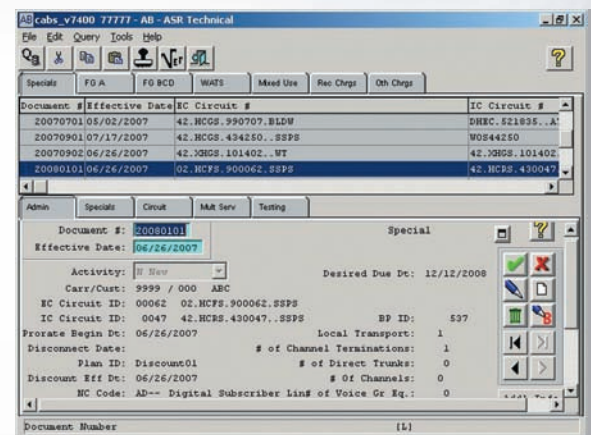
AB cabs_v7400 77777 - AB - ASR Technical

File Edit Query Tools Help

Specials | FG A | FG BCD | WATS | Mixed Use | Rec Chrgs | Oth Chrgs

| Document # | Effective Date | EC Circuit # | IC Circuit # |
|---|---|---|---|
| 20070701 | 05/02/2007 | 42.HCGS.990707.BLDW | DHEC.521835..A |
| 20070901 | 07/17/2007 | 42.HCGS.434250..SSPS | WOS44250 |
| 20070902 | 06/26/2007 | 42.)GHS.101402..WT | 42.)GHS.101402 |
| 20080101 | 06/26/2007 | 02.HCFS.900062.SSPS | 42.HCRS.430047 |

Admin | Specials | Circuit | Mult Serv | Testing

Document #: 20080101 Special
Effective Date: 06/26/2007

Activity: N New Desired Due Dt: 12/12/2008
Carr/Cust: 9999 / 000 ABC
EC Circuit ID: 00062 02.HCFS.900062.SSPS
IC Circuit ID: 0047 42.HCRS.430047..SSPS BP ID: 537
Prorate Begin Dt: 06/26/2007 Local Transport: 1
Disconnect Date: # of Channel Terminations: 1
Plan ID: Discount01 # of Direct Trunks: 0
Discount Eff Dt: 06/26/2007 # Of Channels: 0
NC Code: AD-- Digital Subscriber Line # of Voice Gr Eq.: 0

Document Number [L]